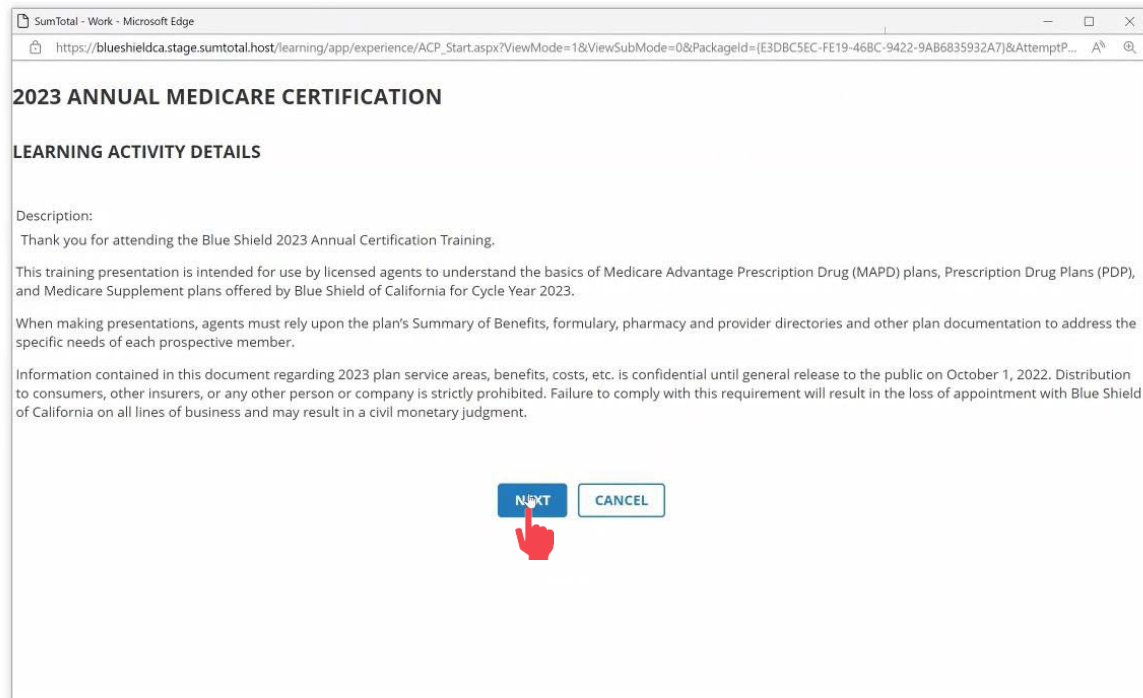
SumTotal - Work - Microsoft Edge

https://blueshieldca.stage.sumtotal.host/learning/app/experience/ACP_Start.aspx?ViewMode=1&ViewSubMode=0&PackageId={E3DBC5EC-FE19-46BC-9422-9AB6835932A7}&AttemptP...

2023 ANNUAL MEDICARE CERTIFICATION

LEARNING ACTIVITY DETAILS

Description:

Thank you for attending the Blue Shield 2023 Annual Certification Training.

This training presentation is intended for use by licensed agents to understand the basics of Medicare Advantage Prescription Drug (MAPD) plans, Prescription Drug Plans (PDP), and Medicare Supplement plans offered by Blue Shield of California for Cycle Year 2023.

When making presentations, agents must rely upon the plan's Summary of Benefits, formulary, pharmacy and provider directories and other plan documentation to address the specific needs of each prospective member.

Information contained in this document regarding 2023 plan service areas, benefits, costs, etc. is confidential until general release to the public on October 1, 2022. Distribution to consumers, other insurers, or any other person or company is strictly prohibited. Failure to comply with this requirement will result in the loss of appointment with Blue Shield of California on all lines of business and may result in a civil monetary judgment.

N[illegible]XT CANCEL